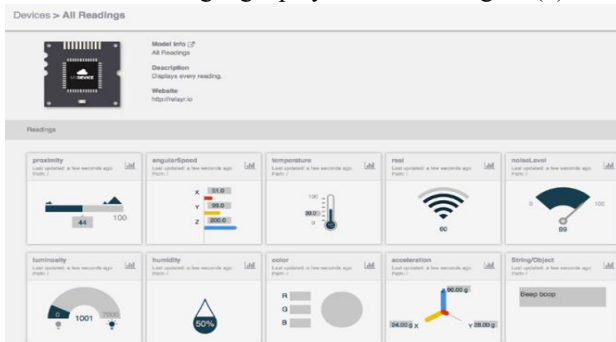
Devices > All Readings

Model Info
All Readings

Description
Displays every reading.

Website
http://relayr.io

Readings

proximity
Last updated: a few seconds ago
Path: /
44
100

angularSpeed
Last updated: a few seconds ago
Path: /
X 51.0
Y 99.0
Z 200.0

temperature
Last updated: a few seconds ago
Path: /
100
99.0
0

rssi
Last updated: a few seconds ago
Path: /
60

noiseLevel
Last updated: a few seconds ago
Path: /
0
100
99

luminosity
Last updated: a few seconds ago
Path: /
0
1001
2000

humidity
Last updated: a few seconds ago
Path: /
50%

color
Last updated: a few seconds ago
Path: /
R
G
B

acceleration
Last updated: a few seconds ago
Path: /
90.00 g
24.00 g
Y 28.00 g

String/Object
Last updated: a few seconds ago
Path: /
Beep boop